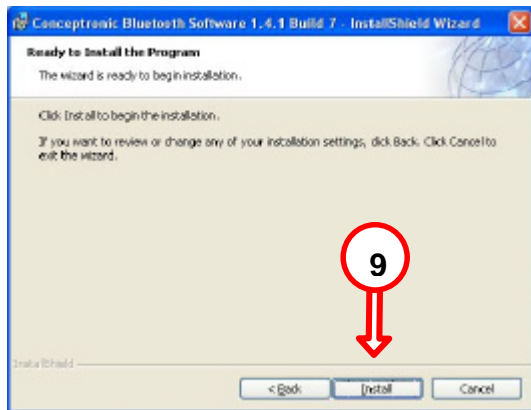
Conceptronic Bluetooth Software 1.4.1 Build 7 - InstallShield Wizard

Ready to Install the Program

The wizard is ready to begin installation.

Click Install to begin the installation.

If you want to review or change any of your installation settings, click Back. Click Cancel to exit the wizard.

9

InstallShield

< Back

Install

Cancel